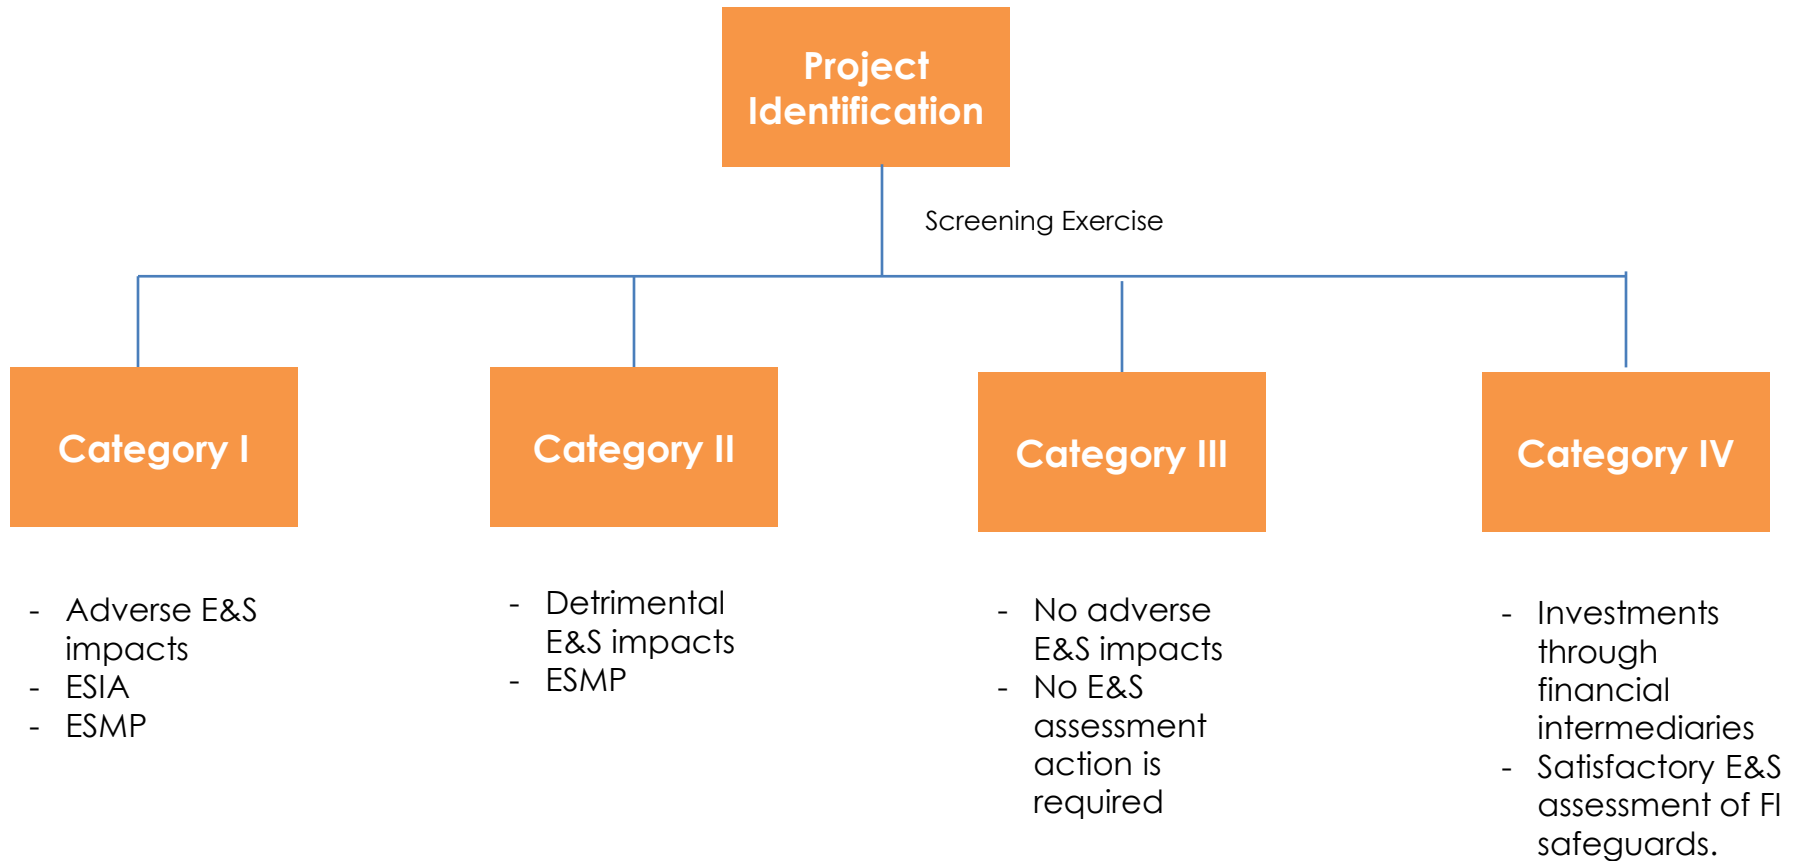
Project Identification

Screening Exercise

Category I

Category II

Category III

Category IV

- Adverse E&S impacts
- ESIA
- ESMP

- Detrimental E&S impacts
- ESMP

- No adverse E&S impacts
- No E&S assessment action is required

- Investments through financial intermediaries
- Satisfactory E&S assessment of FI safeguards.